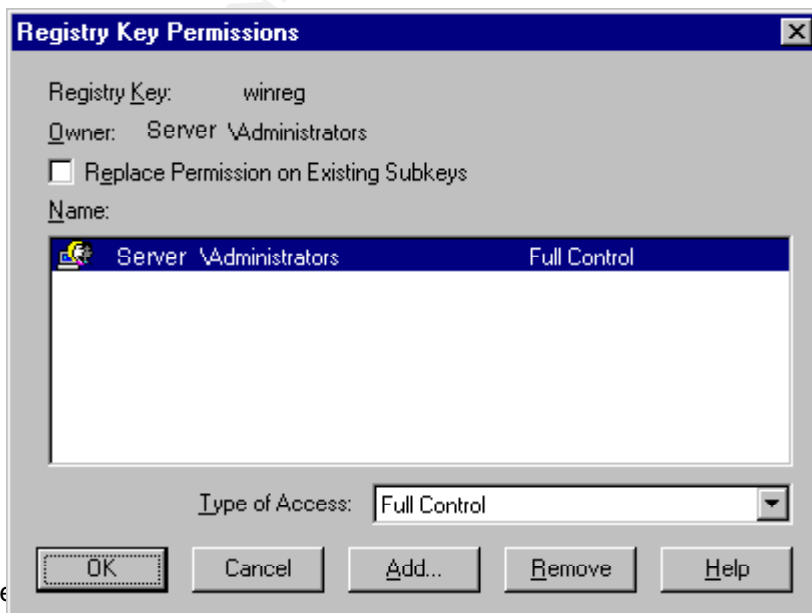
Registry Key Permissions

Registry Key: winreg

Owner: Server \Administrators

Replace Permission on Existing Subkeys

Name:

| | |
|---|---|
| Server \Administrators | Full Control |

Type of Access: Full Control

OK Cancel Add... Remove Help